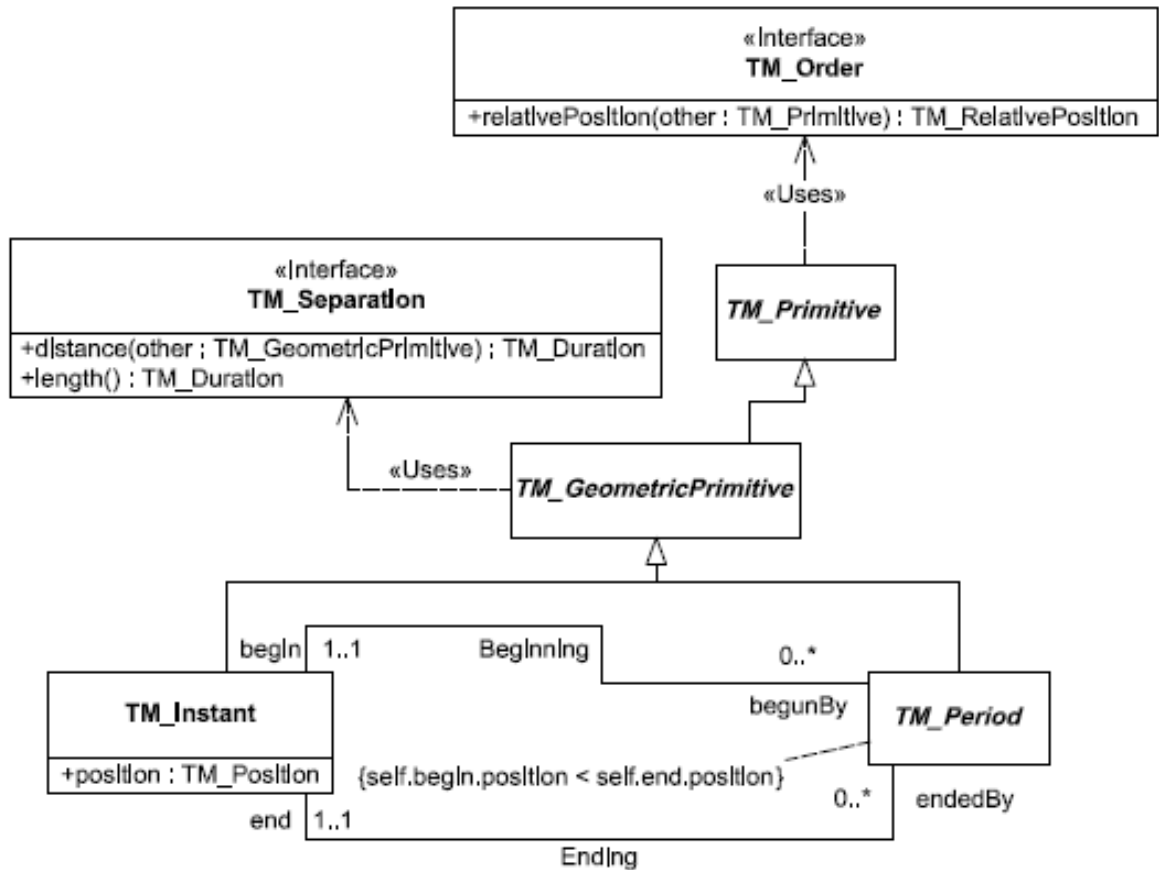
«Interface»
TM_Order

+relativePosition(other : TM_Primitive) : TM_RelativePosition

«Uses»

TM_Primitive

«Interface»
TM_Separation

+distance(other ; TM_GeometricPrimitive) ; TM_Duration
+length() : TM_Duration

«Uses»

TM_GeometricPrimitive

begin 1..1 Beginning 0..*

TM_Instant

+position : TM_Position

begunBy

TM_Period

{self.begin.position < self.end.position}

end 1..1 0..* endedBy

Ending